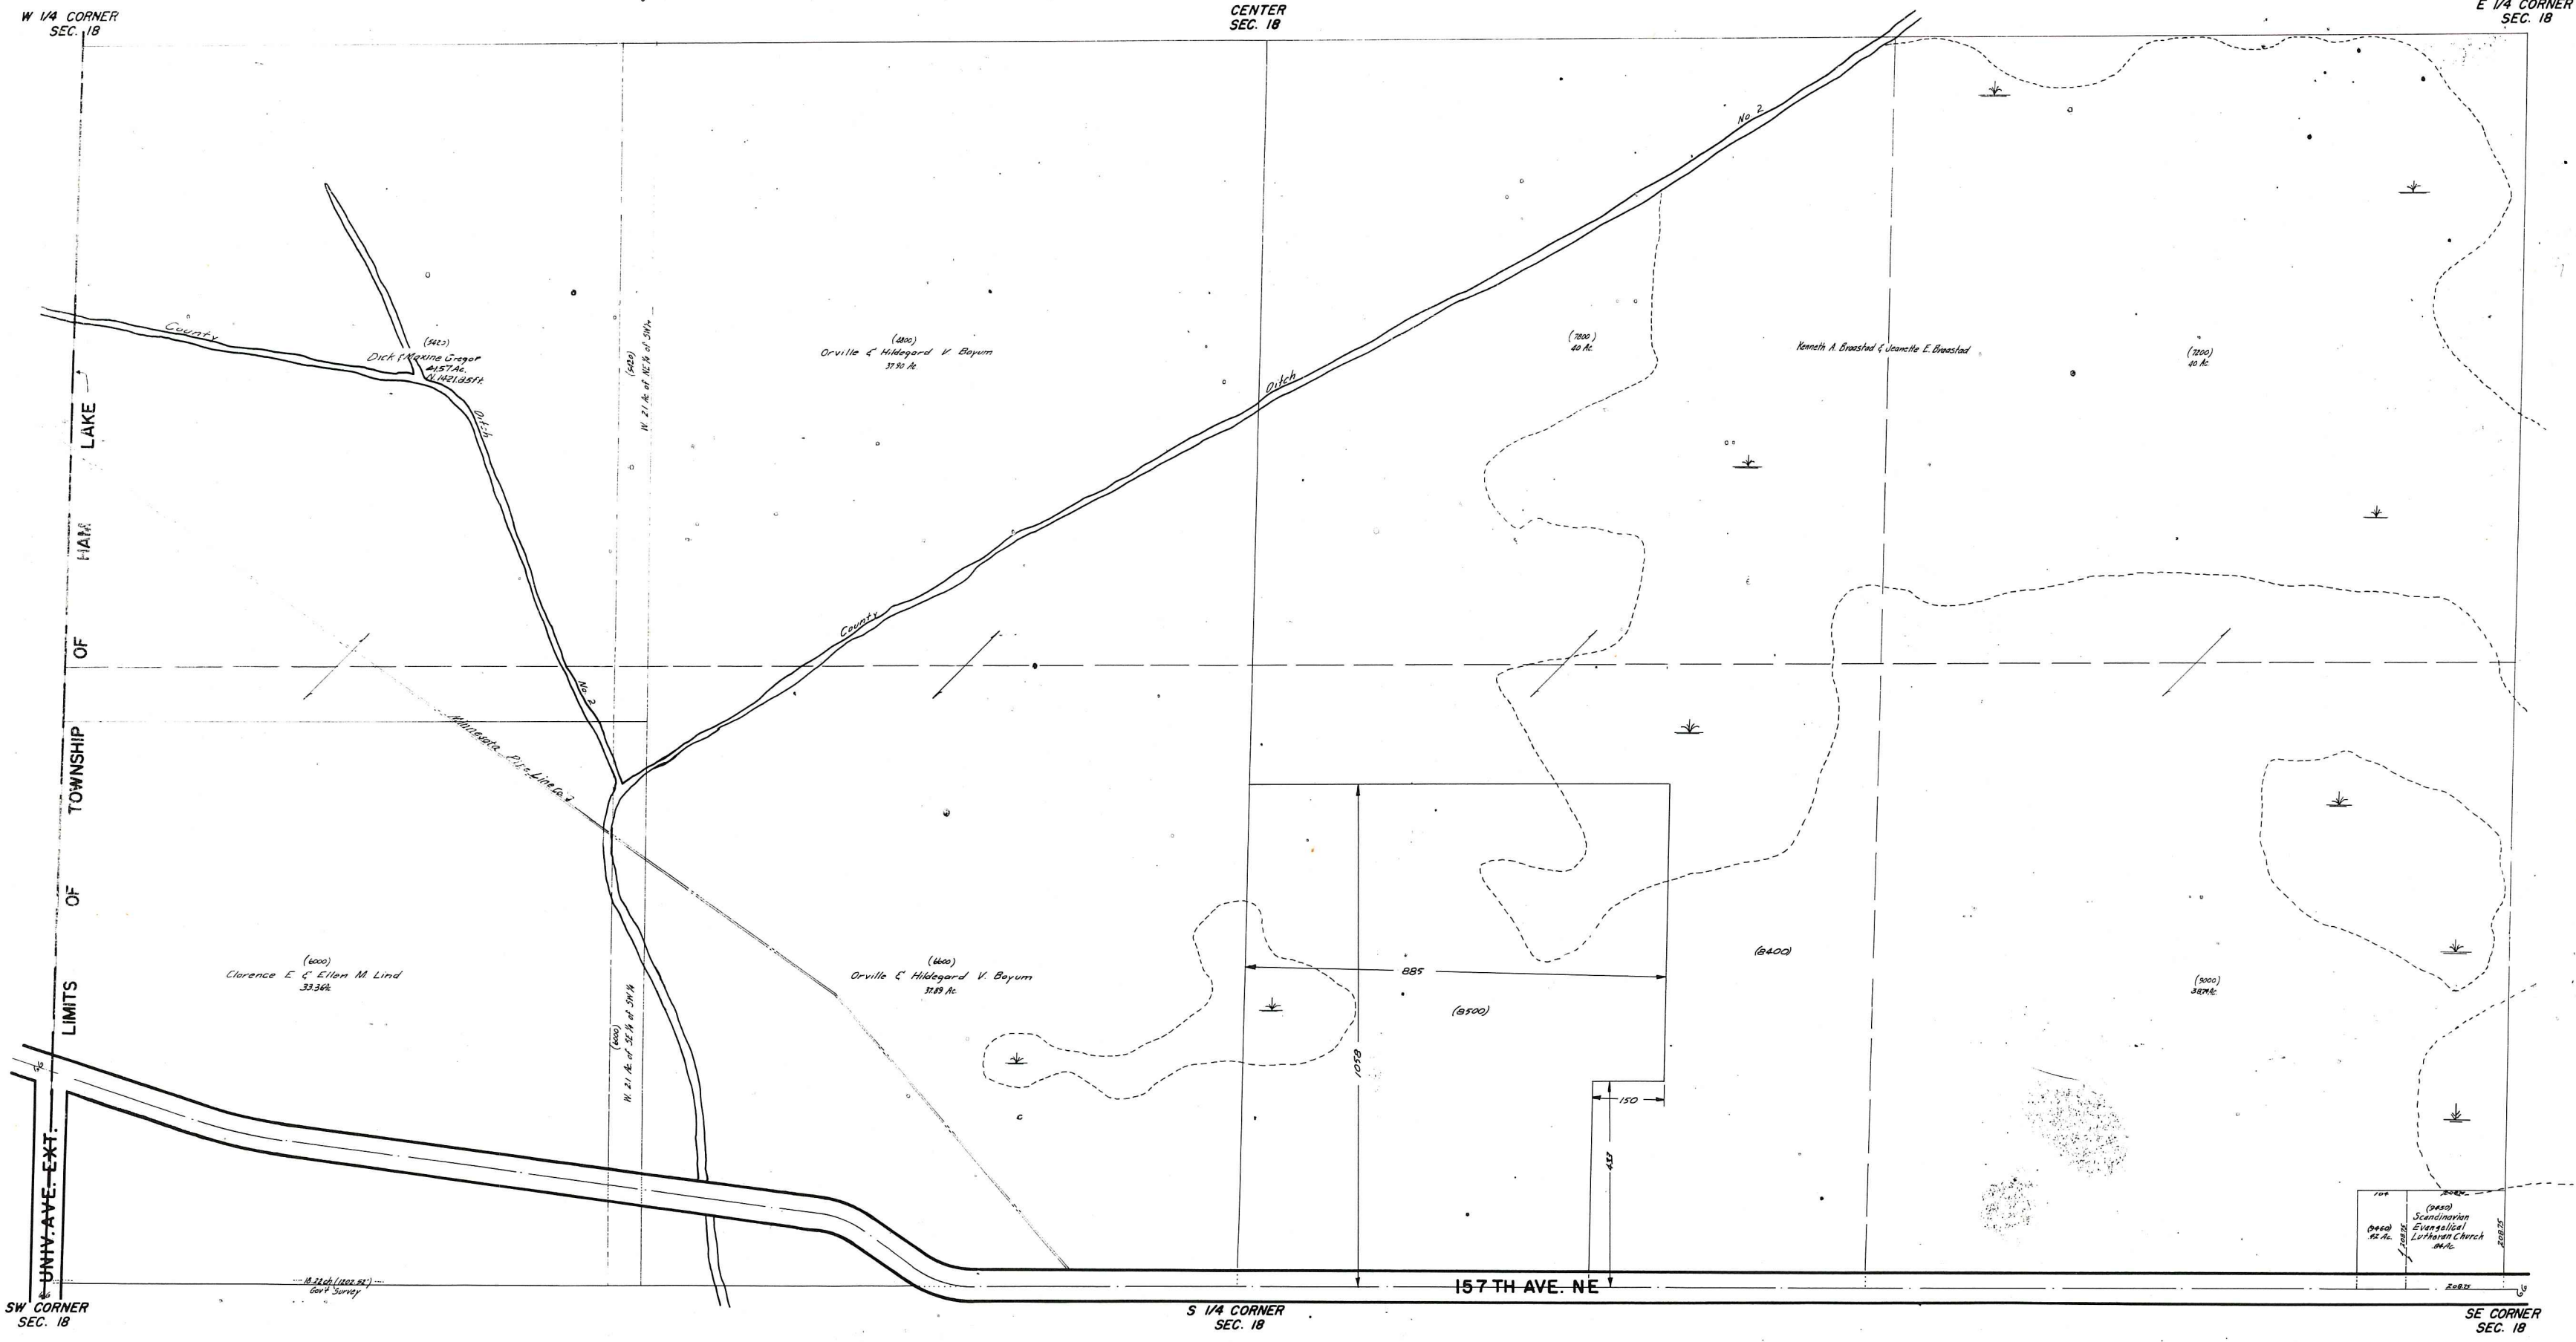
W 1/4 CORNER
SEC. 18

CENTER
SEC. 18

E 1/4 CORNER
SEC. 18

County Ditch No. 2

(5420)
Dick & Maxine Gregor
4.157 Ac.
N. 1421.85 ft.

(5420)
W. 21 Ac of NE 1/4 of SW 1/4

(6800)
Orville & Hildegard V. Boyum
37.90 Ac

(7800)
40 Ac

Kenneth A. Broastad & Jeanette E. Broastad

(7200)
40 Ac

County Ditch

No. 2

LIMITS OF TOWNSHIP OF HAM LAKE

Minnesota Pipe Line Co.

(6000)
Clarence E. & Ellen M. Lind
33.36 Ac

(6000)
W. 21 Ac of SE 1/4 of SW 1/4

(6600)
Orville & Hildegard V. Boyum
37.89 Ac

885

1050

(8500)

(8400)

(9000)
38.94 Ac

150

437

(9450)
Scandinavian Evangelical Lutheran Church
.84 Ac

(9460)
.92 Ac

UNIV. AVE. EXT.

18.22 ch (1202.52')
Gov't Survey

157 TH AVE. NE

SW CORNER
SEC. 18

S 1/4 CORNER
SEC. 18

SE CORNER
SEC. 18